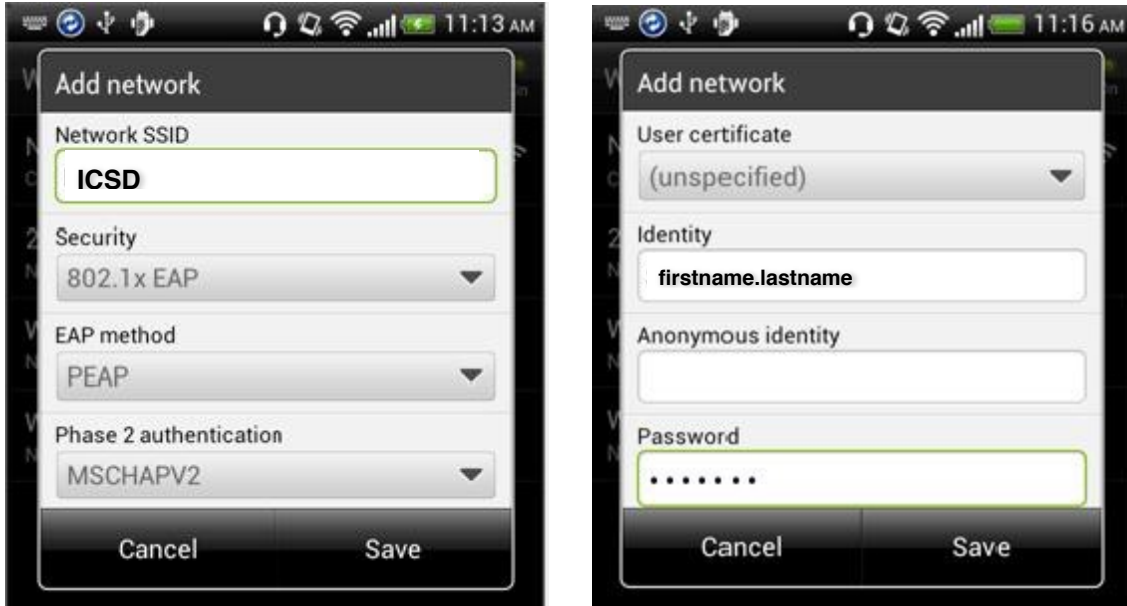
11:13 AM

Add network

Network SSID

ICSD

Security

802.1x EAP

EAP method

PEAP

Phase 2 authentication

MSCHAPV2

Cancel

Save

11:16 AM

Add network

User certificate

(unspecified)

Identity

firstname.lastname

Anonymous identity

Password

•••••••

Cancel

Save